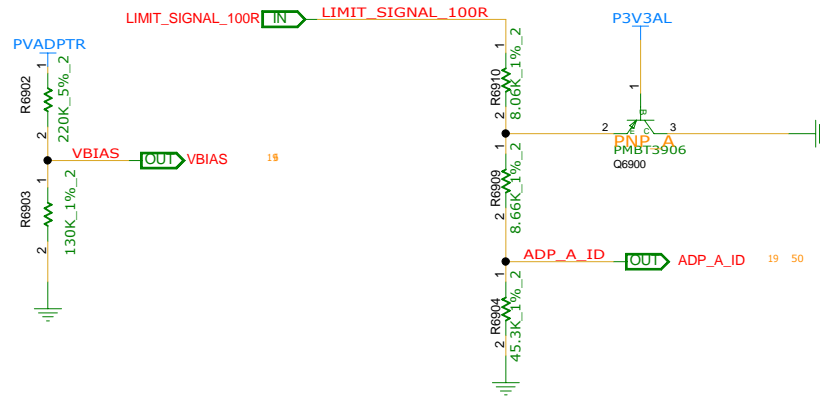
LIMIT_SIGNAL_100R IN LIMIT_SIGNAL_100R

PVADPTR

1
R6902
220K_5%_2
2

VBIAS
OUT VBIAS
15

1
R6903
130K_1%_2
2

P3V3AL

1
R6910
8.06K_1%_2
2

1
2 B 3
E C
PNP_A
PMBT3906
Q6900

1
R6909
8.66K_1%_2
2

ADP_A_ID
OUT ADP_A_ID
19 50

1
R6904
45.3K_1%_2
2